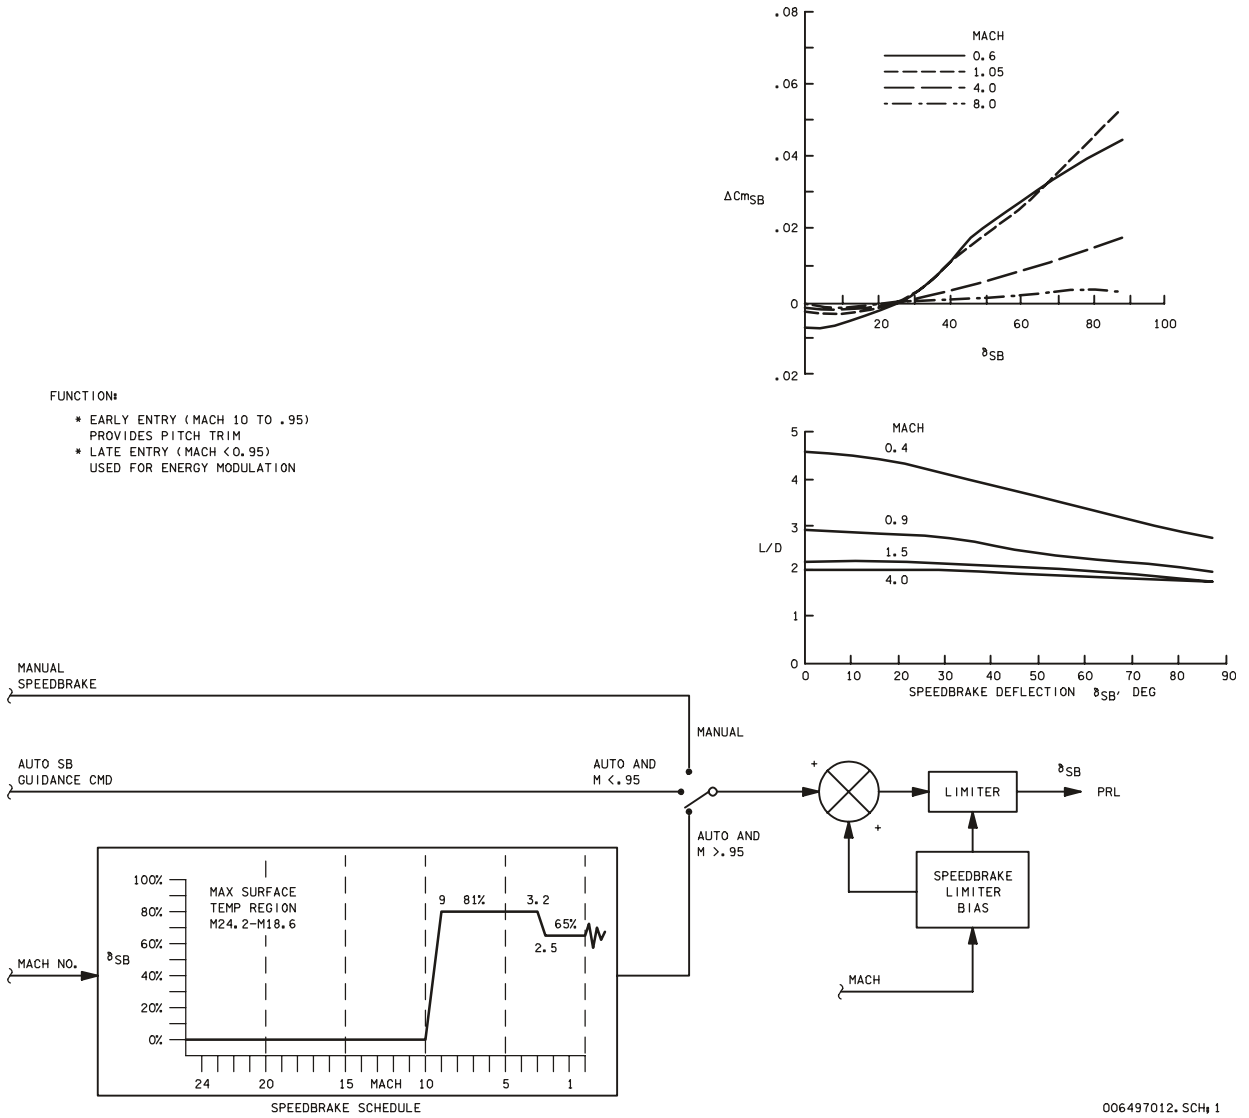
.08

MACH
0.6
1.05
4.0
8.0

.06

.04

$\Delta Cm_{SB}$

.02

0

20 40 60 80 100

$\delta_{SB}$

.02

FUNCTION:

* EARLY ENTRY (MACH 10 TO .95) PROVIDES PITCH TRIM
* LATE ENTRY (MACH <0.95) USED FOR ENERGY MODULATION

5 MACH
4 0.4
3 0.9
L/D
2 1.5
4.0
1
0
0 10 20 30 40 50 60 70 80 90
SPEEDBRAKE DEFLECTION $\delta_{SB}$, DEG

MANUAL SPEEDBRAKE

MANUAL

AUTO SB GUIDANCE CMD

AUTO AND M <.95

+

$\delta_{SB}$

LIMITER

PRL

AUTO AND M >.95

+

SPEEDBRAKE LIMITER BIAS

100%
80%
60%
40%
20%
0%

MAX SURFACE TEMP REGION M24.2-M18.6

9 81%
3.2
65%
2.5

MACH NO.

$\delta_{SB}$

MACH

24 20 15 MACH 10 5 1

SPEEDBRAKE SCHEDULE

006497012.SCH;1